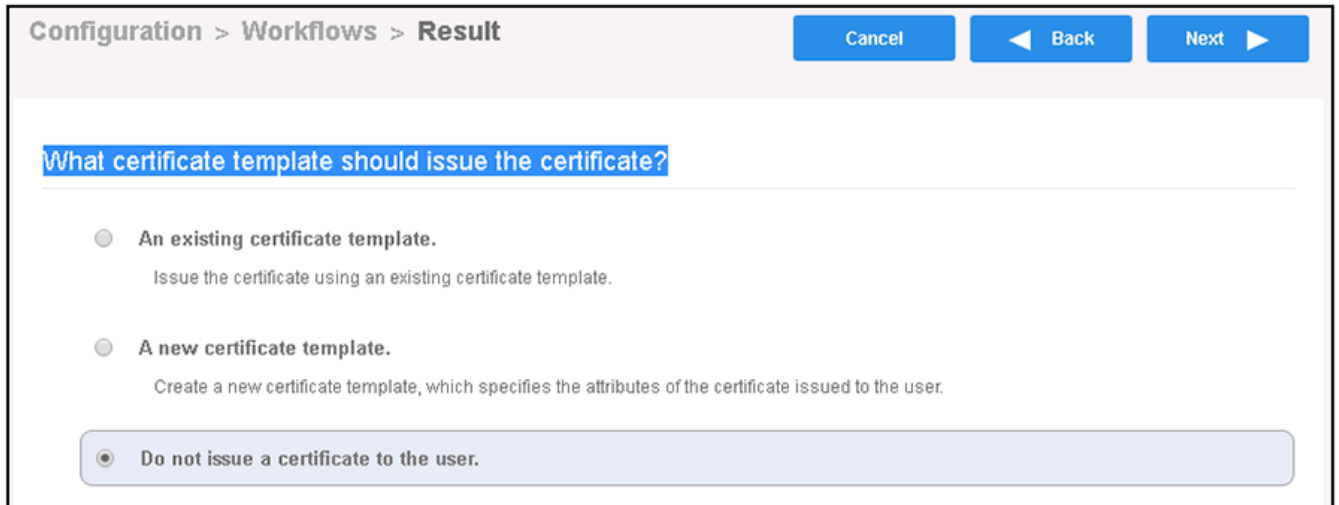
Configuration > Workflows > Result

Cancel

Back

Next

What certificate template should issue the certificate?

An existing certificate template.

Issue the certificate using an existing certificate template.

A new certificate template.

Create a new certificate template, which specifies the attributes of the certificate issued to the user.

Do not issue a certificate to the user.